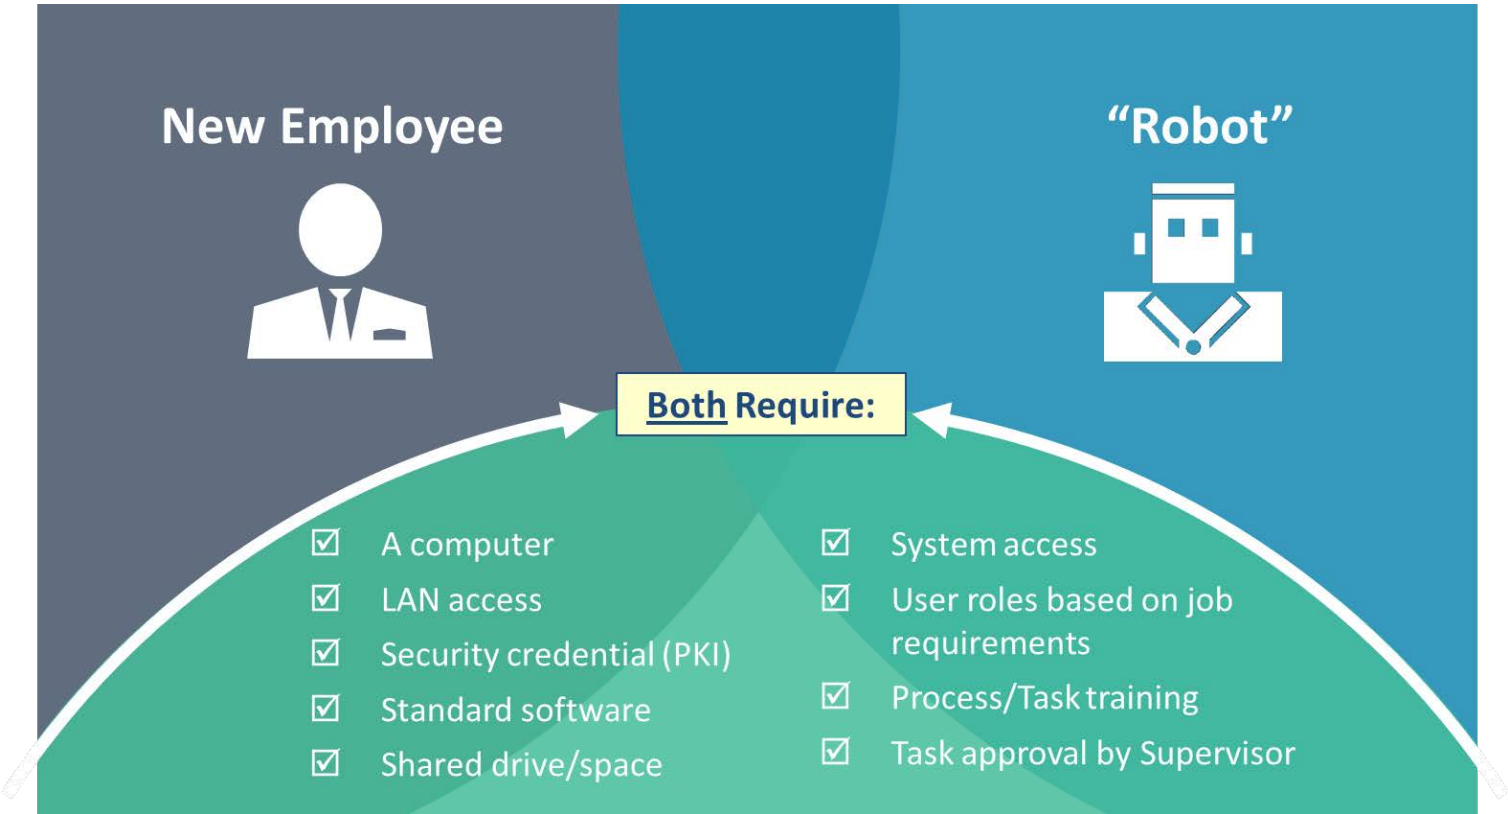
New Employee

“Robot”

Both Require:

☑ A computer
☑ LAN access
☑ Security credential (PKI)
☑ Standard software
☑ Shared drive/space

☑ System access
☑ User roles based on job requirements
☑ Process/Task training
☑ Task approval by Supervisor